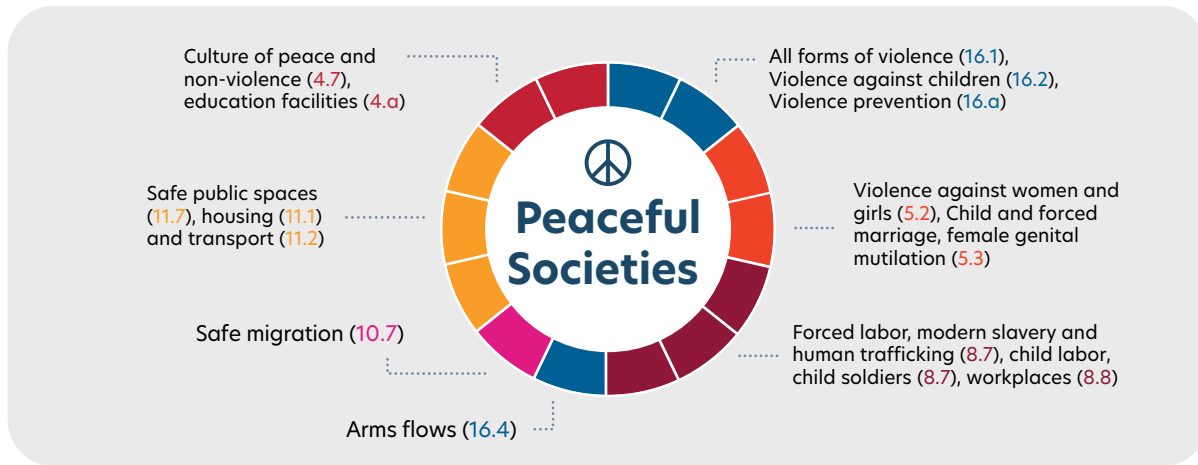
Peaceful Societies

All forms of violence (16.1), Violence against children (16.2), Violence prevention (16.a)

Violence against women and girls (5.2), Child and forced marriage, female genital mutilation (5.3)

Forced labor, modern slavery and human trafficking (8.7), child labor, child soldiers (8.7), workplaces (8.8)

Arms flows (16.4)

Safe migration (10.7)

Safe public spaces (11.7), housing (11.1) and transport (11.2)

Culture of peace and non-violence (4.7), education facilities (4.a)